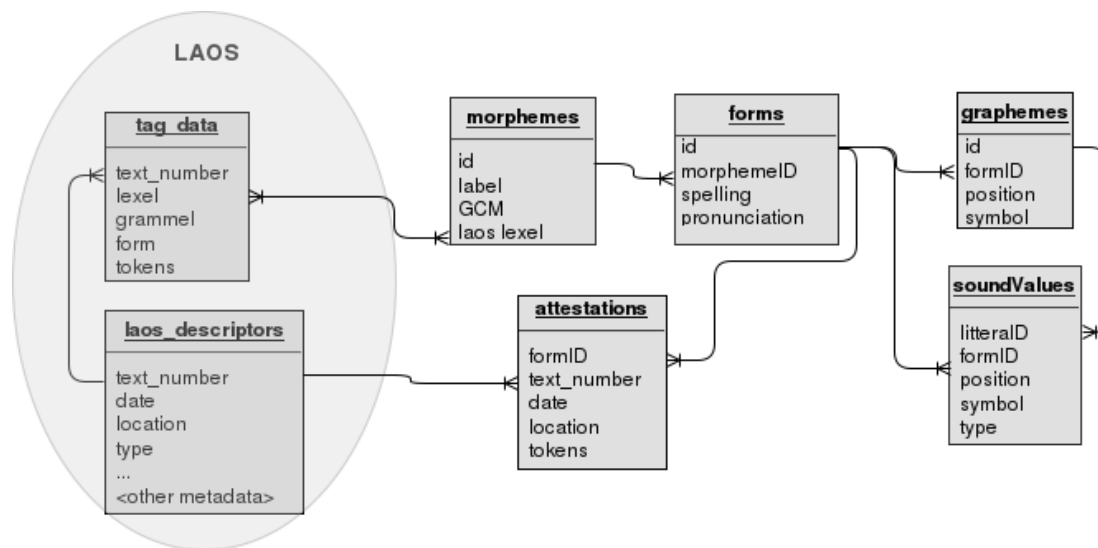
LAOS

tag_data

text_number
lexel
grammel
form
tokens

laos_descriptors

text_number
date
location
type
...
<other metadata>

morphemes

id
label
GCM
laos lexel

forms

id
morphemeID
spelling
pronunciation

graphemes

id
formID
position
symbol

attestations

formID
text_number
date
location
tokens

soundValues

litteralD
formID
position
symbol
type